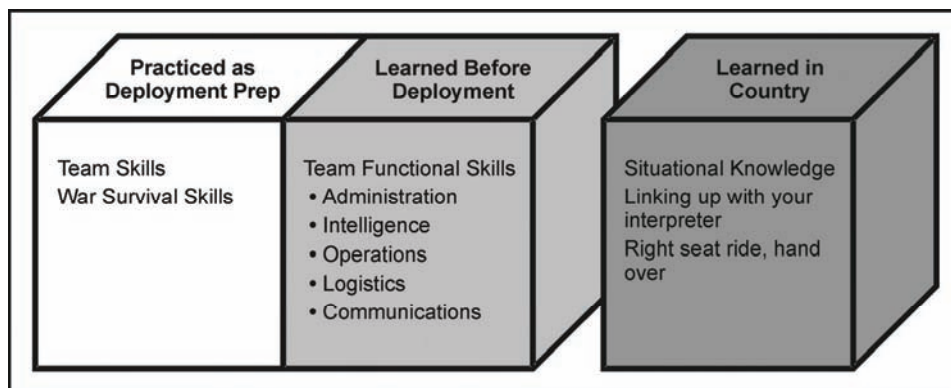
Practiced as Deployment Prep

Team Skills
War Survival Skills

Learned Before Deployment

Team Functional Skills
• Administration
• Intelligence
• Operations
• Logistics
• Communications

Learned in Country

Situational Knowledge
Linking up with your interpreter
Right seat ride, hand over